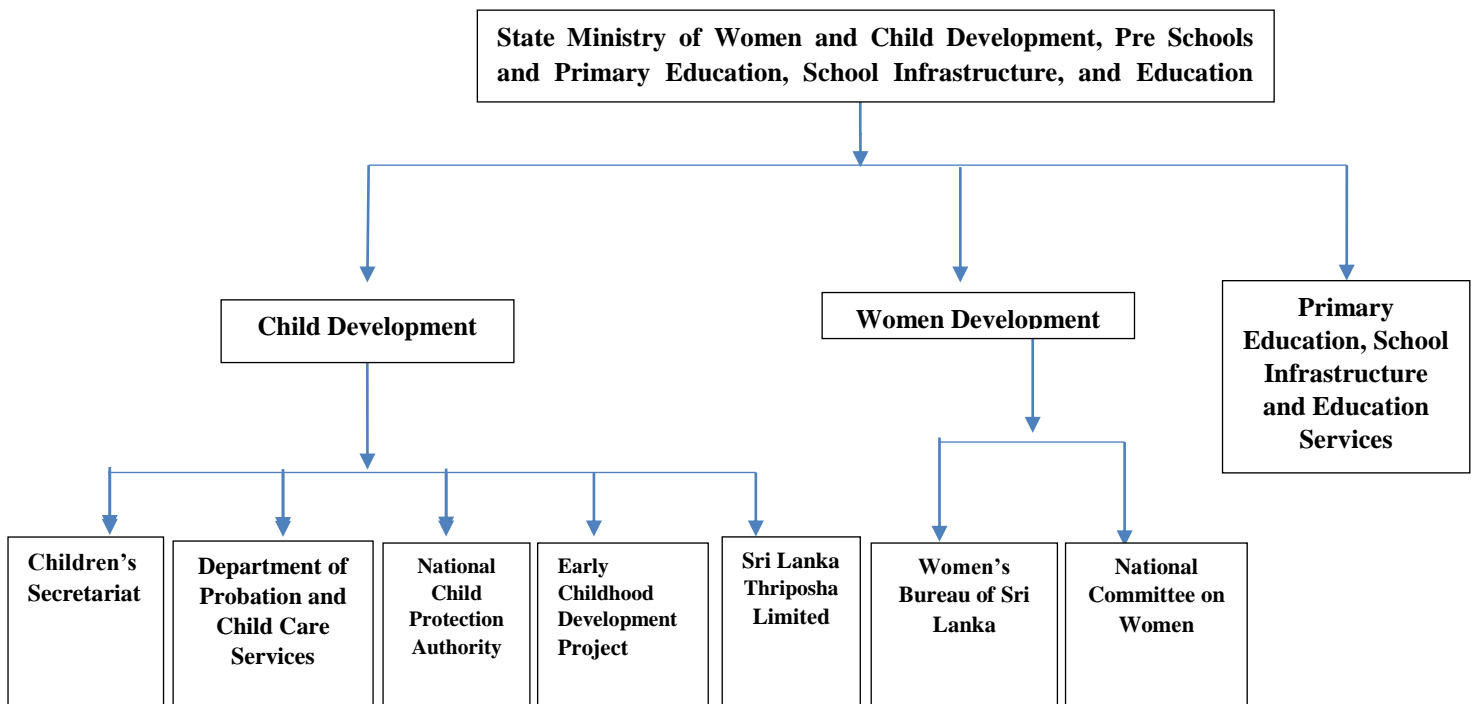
State Ministry of Women and Child Development, Pre Schools and Primary Education, School Infrastructure, and Education

Child Development

Women Development

Primary Education, School Infrastructure and Education Services

Children's Secretariat

Department of Probation and Child Care Services

National Child Protection Authority

Early Childhood Development Project

Sri Lanka Thriposha Limited

Women's Bureau of Sri Lanka

National Committee on Women